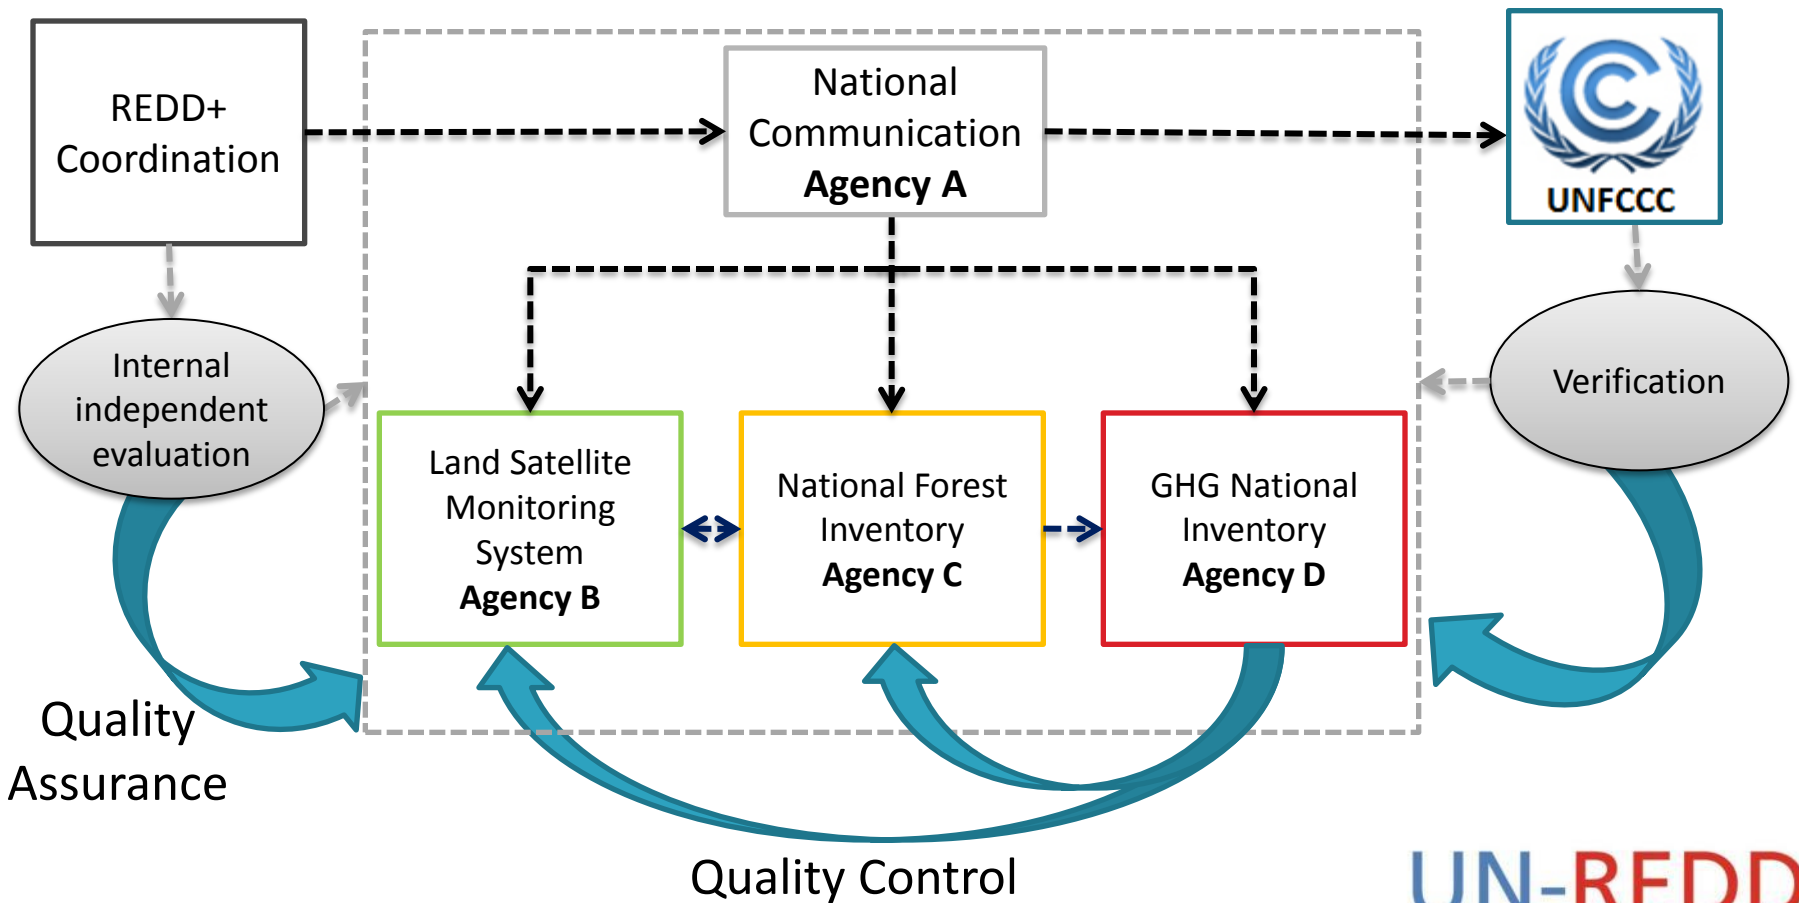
REDD+ Coordination

National Communication
**Agency A**

UNFCCC

Internal independent evaluation

Verification

Land Satellite Monitoring System
**Agency B**

National Forest Inventory
**Agency C**

GHG National Inventory
**Agency D**

Quality Assurance

Quality Control

UN-REDD